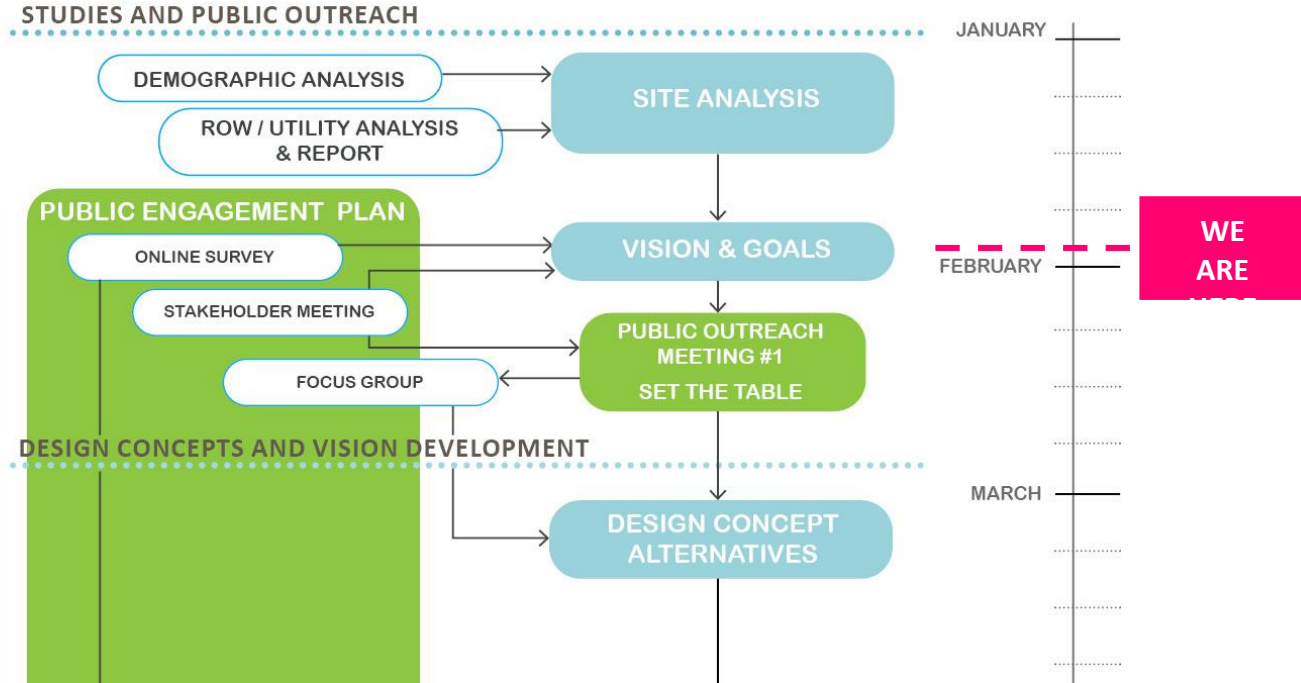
STUDIES AND PUBLIC OUTREACH

DEMOGRAPHIC ANALYSIS

ROW / UTILITY ANALYSIS & REPORT

SITE ANALYSIS

JANUARY

PUBLIC ENGAGEMENT PLAN

ONLINE SURVEY

VISION & GOALS

WE ARE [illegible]

FEBRUARY

STAKEHOLDER MEETING

PUBLIC OUTREACH MEETING #1

SET THE TABLE

FOCUS GROUP

DESIGN CONCEPTS AND VISION DEVELOPMENT

MARCH

DESIGN CONCEPT ALTERNATIVES